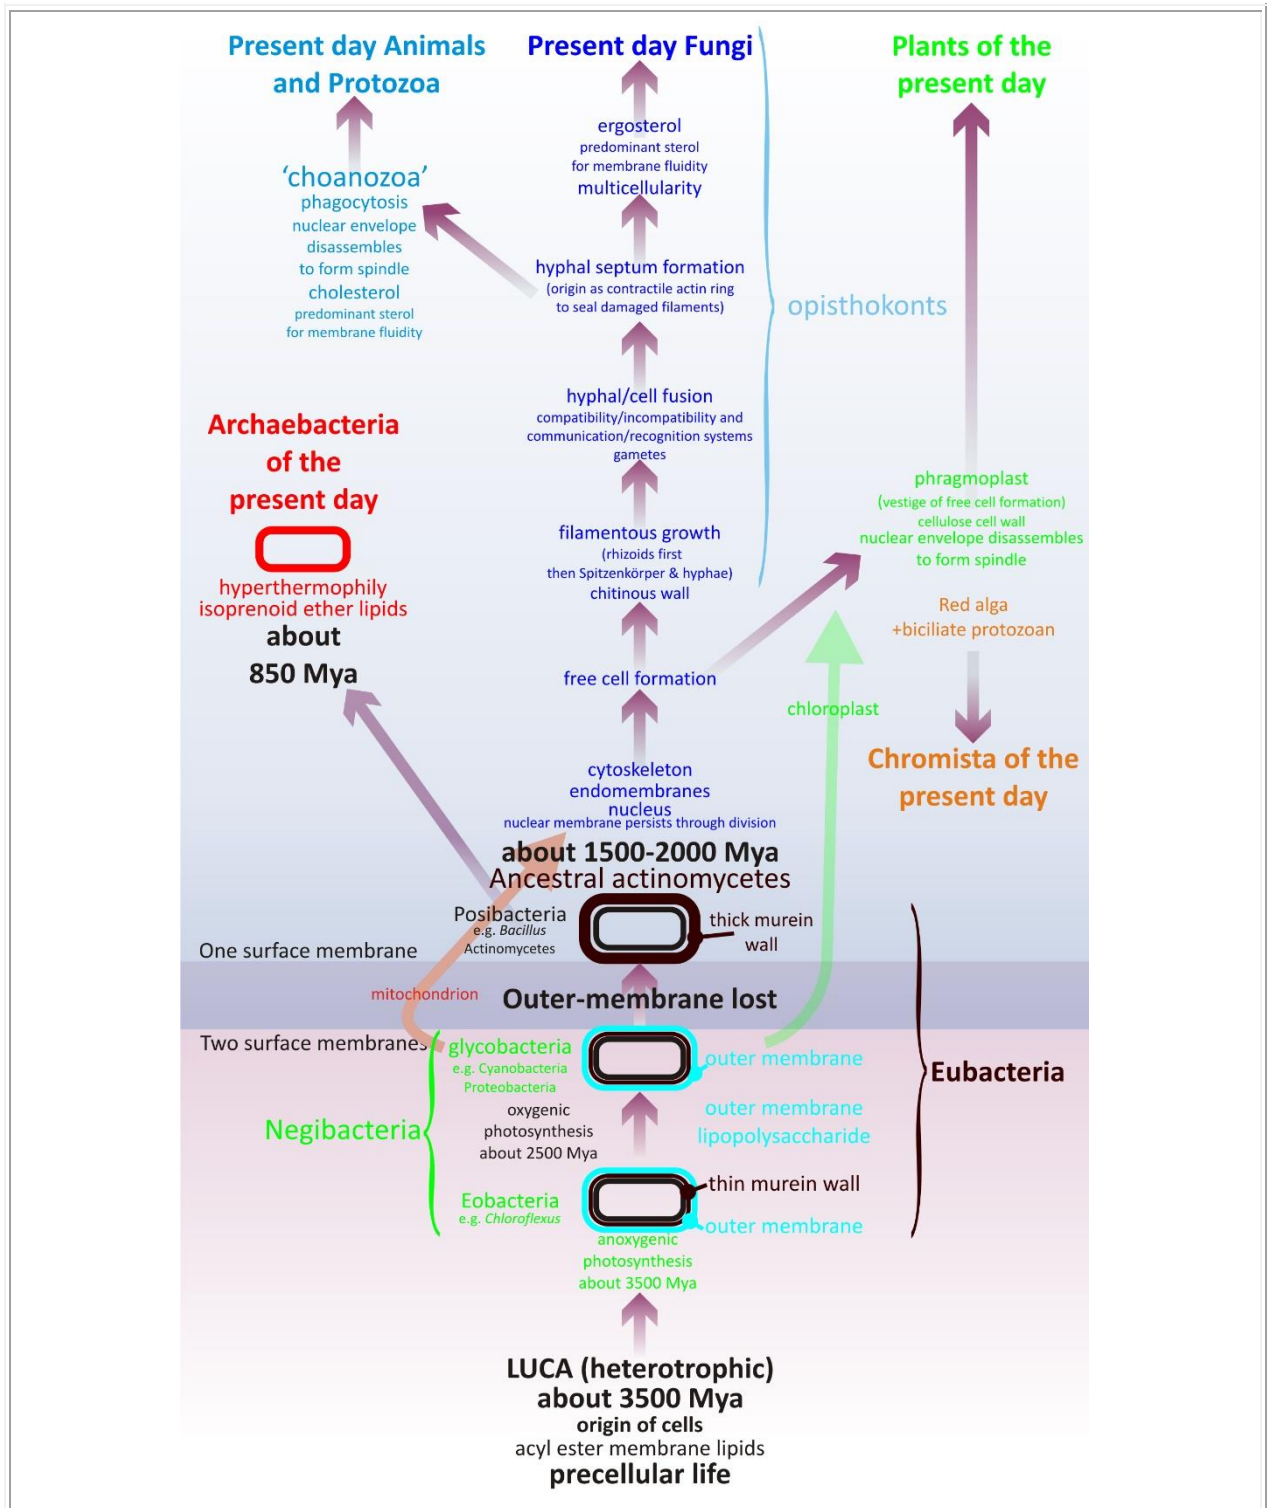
Present day Animals and Protozoa

Present day Fungi

Plants of the present day

ergosterol
predominant sterol
for membrane fluidity
multicellularity

'choanozoa'
phagocytosis
nuclear envelope
disassembles
to form spindle
cholesterol
predominant sterol
for membrane fluidity

hyphal septum formation
(origin as contractile actin ring
to seal damaged filaments)

opisthokonts

hyphal/cell fusion
compatibility/incompatibility and
communication/recognition systems
gametes

Archaebacteria of the present day

hyperthermophily
isoprenoid ether lipids
about
850 Mya

filamentous growth
(rhizoids first
then Spitzenkörper & hyphae)
chitinous wall

phragmoplast
(vestige of free cell formation)
cellulose cell wall
nuclear envelope disassembles
to form spindle

Red alga
+biciliate protozoan

free cell formation

chloroplast

Chromista of the present day

cytoskeleton
endomembranes
nucleus
nuclear membrane persists through division
about 1500-2000 Mya
Ancestral actinomycetes

Posibacteria
e.g. Bacillus
Actinomycetes

thick murein wall

One surface membrane

mitochondrion

Outer-membrane lost

Two surface membranes

glycobacteria
e.g. Cyanobacteria
Proteobacteria

outer membrane

Eubacteria

Negibacteria

oxygenic
photosynthesis
about 2500 Mya

outer membrane
lipopolysaccharide

Eobacteria
e.g. Chloroflexus

thin murein wall
outer membrane

anoxygenic
photosynthesis
about 3500 Mya

LUCA (heterotrophic)
about 3500 Mya
origin of cells
acyl ester membrane lipids
precellular life